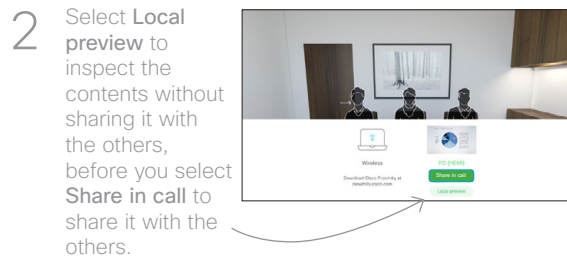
2 Select Local preview to inspect the contents without sharing it with the others, before you select Share in call to share it with the others.

Wireless

Download Cisco Proximity at ciscoproximity.cisco.com

PC (HDMI)

Share in call

Local preview